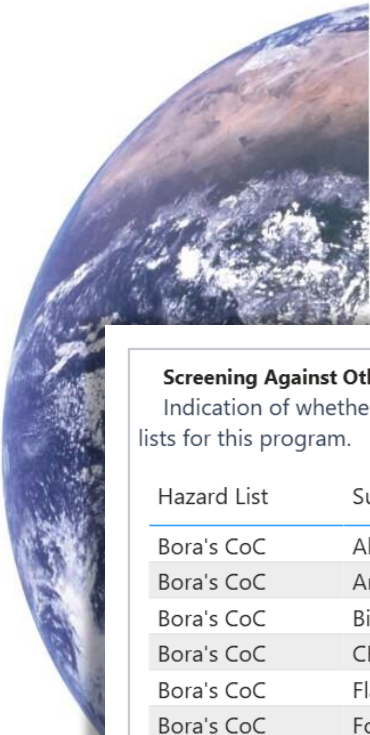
**Screening Against Ot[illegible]**
Indication of whethe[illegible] lists for this program.

| Hazard List | S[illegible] |
|---|---|
| Bora's CoC | Al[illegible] |
| Bora's CoC | Ar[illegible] |
| Bora's CoC | Bi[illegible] |
| Bora's CoC | Cl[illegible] |
| Bora's CoC | Fl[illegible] |
| Bora's CoC | Fo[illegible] |